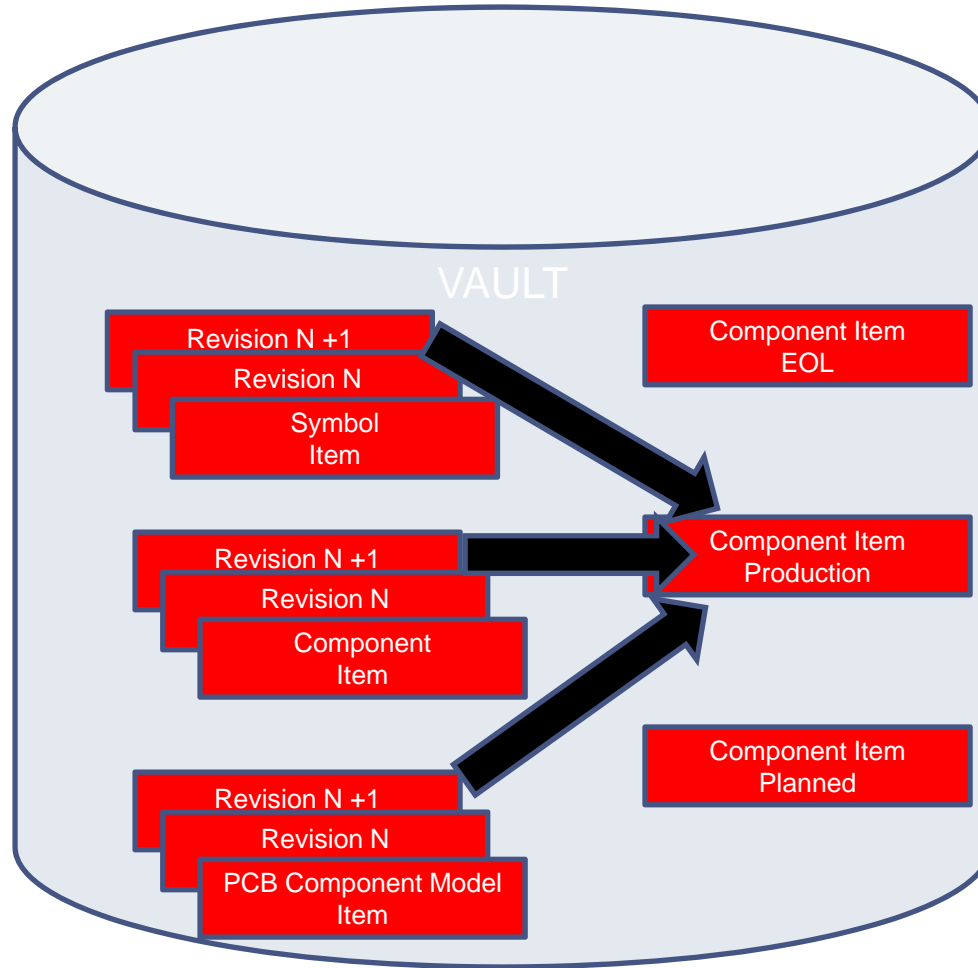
VAULT

Revision N +1
Revision N
Symbol Item

Revision N +1
Revision N
Component Item

Revision N +1
Revision N
PCB Component Model Item

Component Item EOL

Component Item Production

Component Item Planned